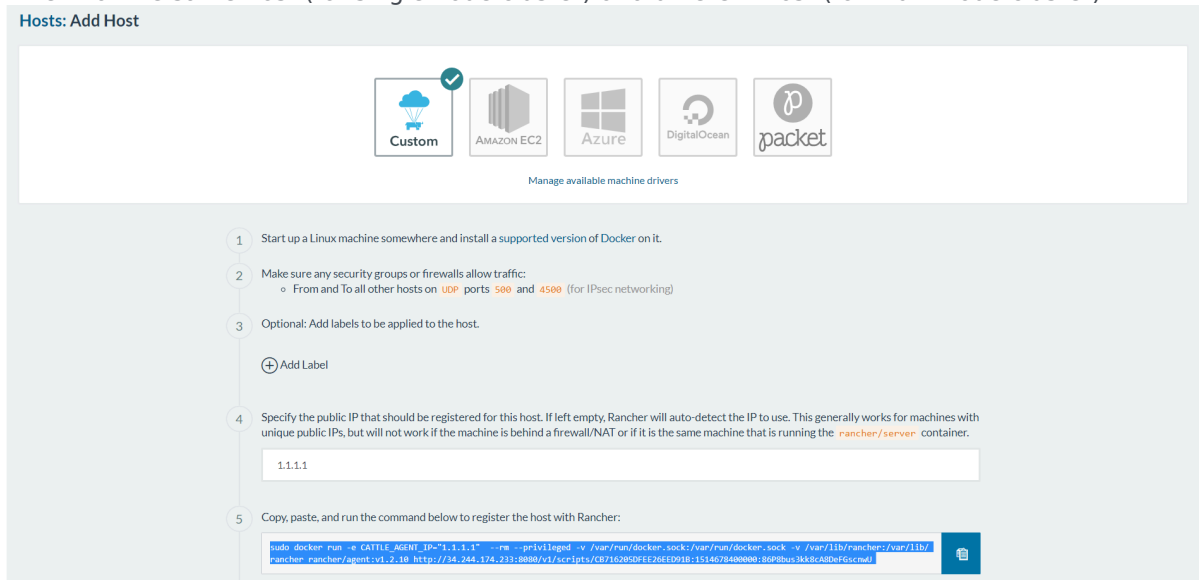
Hosts: Add Host

Custom

AMAZON EC2

Azure

DigitalOcean

packet

Manage available machine drivers

1 Start up a Linux machine somewhere and install a supported version of Docker on it.

2 Make sure any security groups or firewalls allow traffic:
○ From and To all other hosts on UDP ports 500 and 4500 (for IPsec networking)

3 Optional: Add labels to be applied to the host.

Add Label

4 Specify the public IP that should be registered for this host. If left empty, Rancher will auto-detect the IP to use. This generally works for machines with unique public IPs, but will not work if the machine is behind a firewall/NAT or if it is the same machine that is running the rancher/server container.

1.1.1.1

5 Copy, paste, and run the command below to register the host with Rancher:

sudo docker run -e CATTLE_AGENT_IP="1.1.1.1" --rm --privileged -v /var/run/docker.sock:/var/run/docker.sock -v /var/lib/rancher:/var/lib/rancher rancher/agent:v1.2.10 http://34.244.174.233:8080/v1/scripts/CB71620SDFEE26EED91B:1514678400000:86P8bus3kk8cA8DeFGscmwU